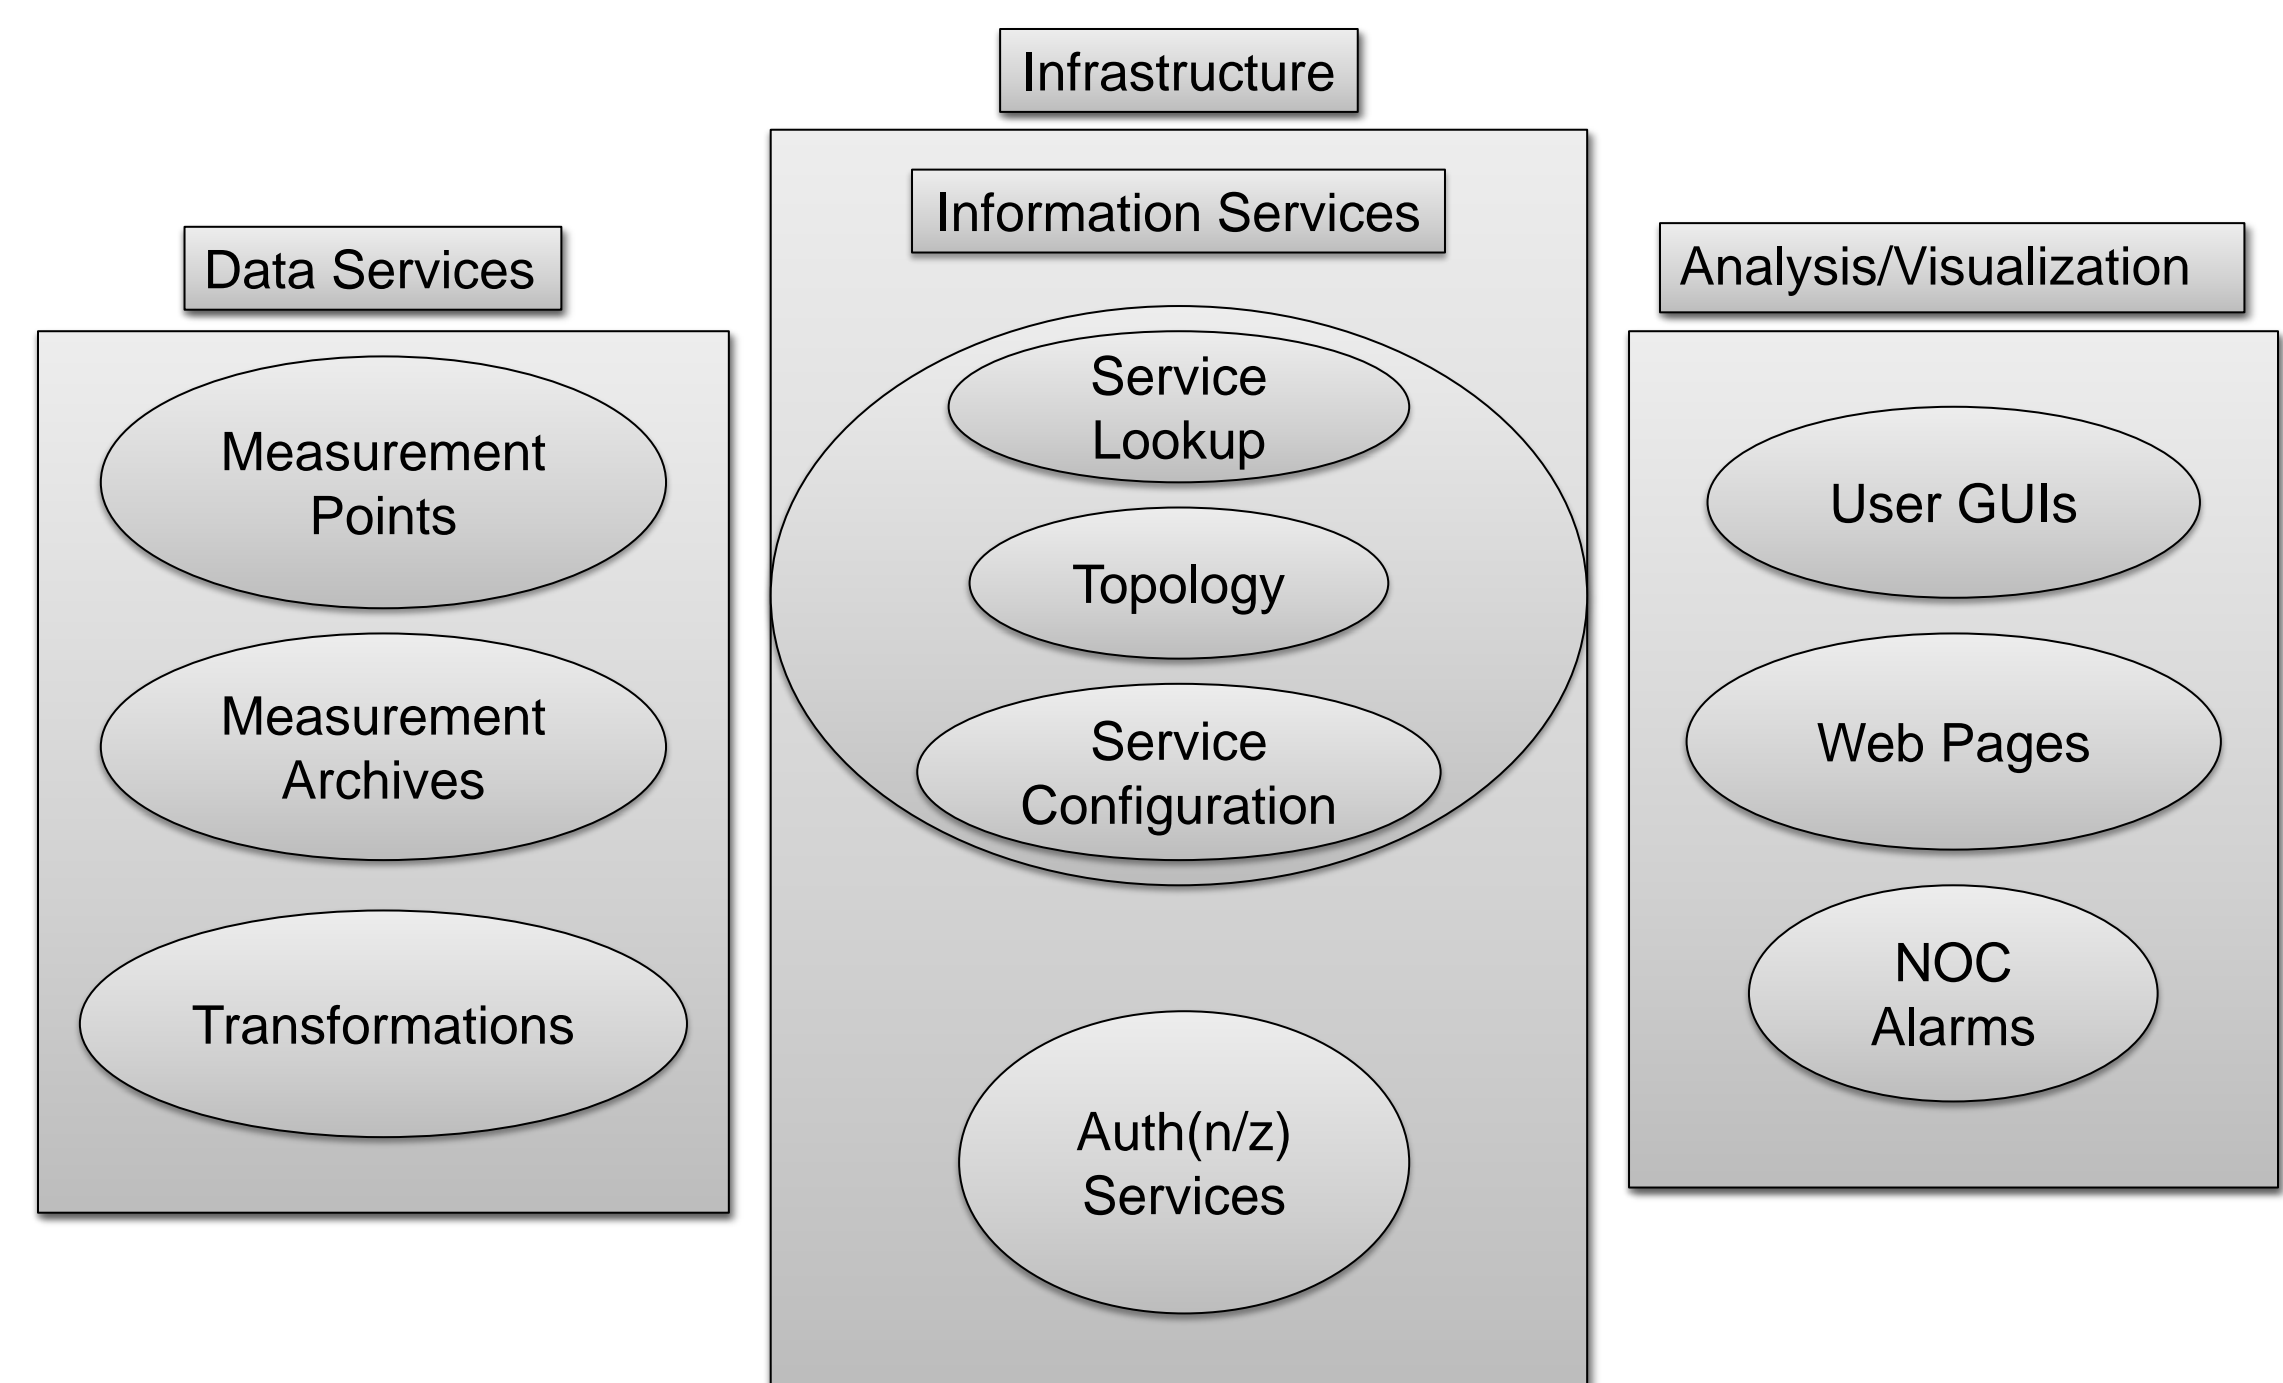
Data Services

Measurement Points

Measurement Archives

Transformations

Infrastructure

Information Services

Service Lookup

Topology

Service Configuration

Auth(n/z) Services

Analysis/Visualization

User GUIs

Web Pages

NOC Alarms